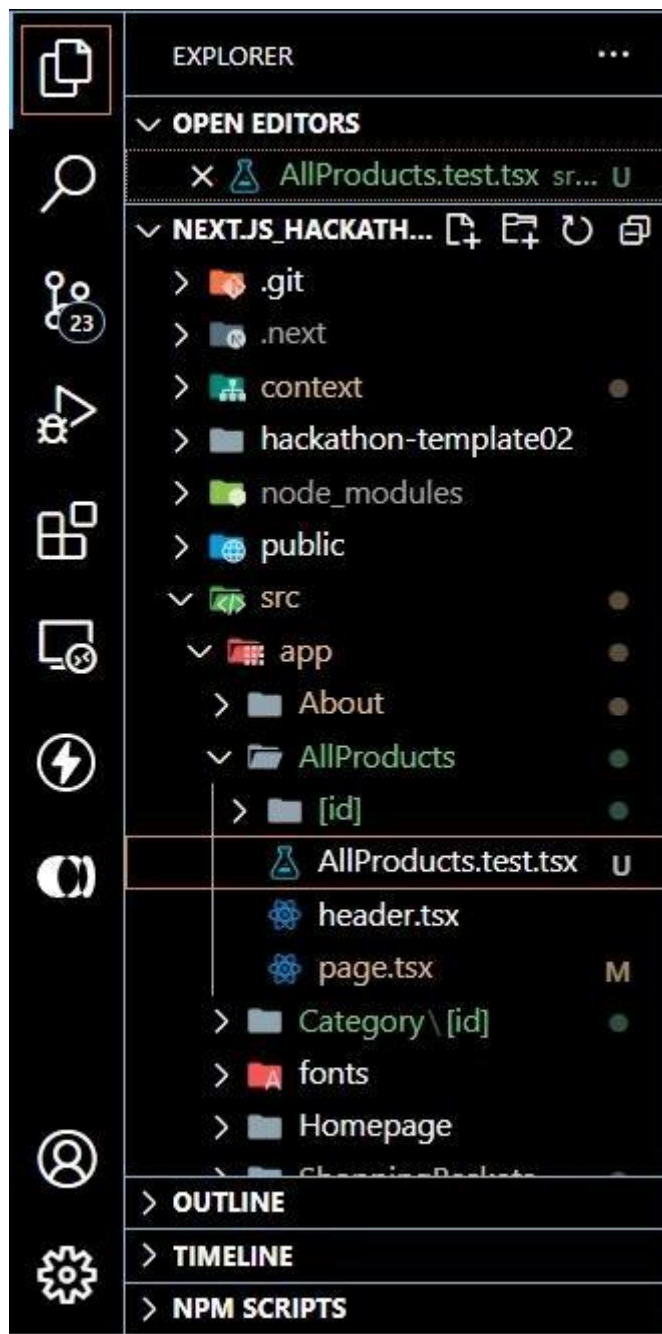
EXPLORER ...

OPEN EDITORS

× AllProducts.test.tsx sr... U

NEXT.JS_HACKATH...

23

.git

.next

context

hackathon-template02

node_modules

public

src

app

About

AllProducts

[id]

AllProducts.test.tsx U

header.tsx

page.tsx M

Category\[id]

fonts

Homepage

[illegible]

OUTLINE

TIMELINE

NPM SCRIPTS